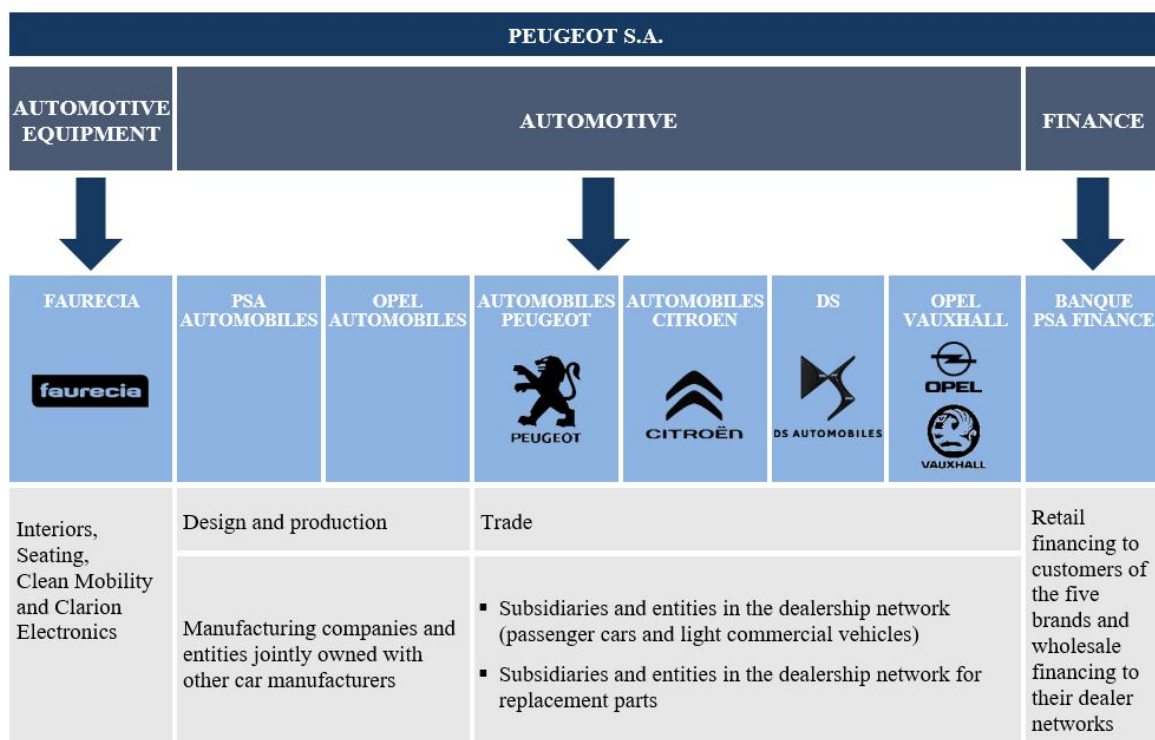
PEUGEOT S.A.

AUTOMOTIVE EQUIPMENT

AUTOMOTIVE

FINANCE

FAURECIA

faurecia

PSA AUTOMOBILES

OPEL AUTOMOBILES

AUTOMOBILES PEUGEOT

PEUGEOT

AUTOMOBILES CITROEN

CITROËN

DS

DS AUTOMOBILES

OPEL VAUXHALL

OPEL

VAUXHALL

BANQUE PSA FINANCE

Interiors, Seating, Clean Mobility and Clarion Electronics

Design and production

Manufacturing companies and entities jointly owned with other car manufacturers

Trade

▪ Subsidiaries and entities in the dealership network (passenger cars and light commercial vehicles)

▪ Subsidiaries and entities in the dealership network for replacement parts

Retail financing to customers of the five brands and wholesale financing to their dealer networks